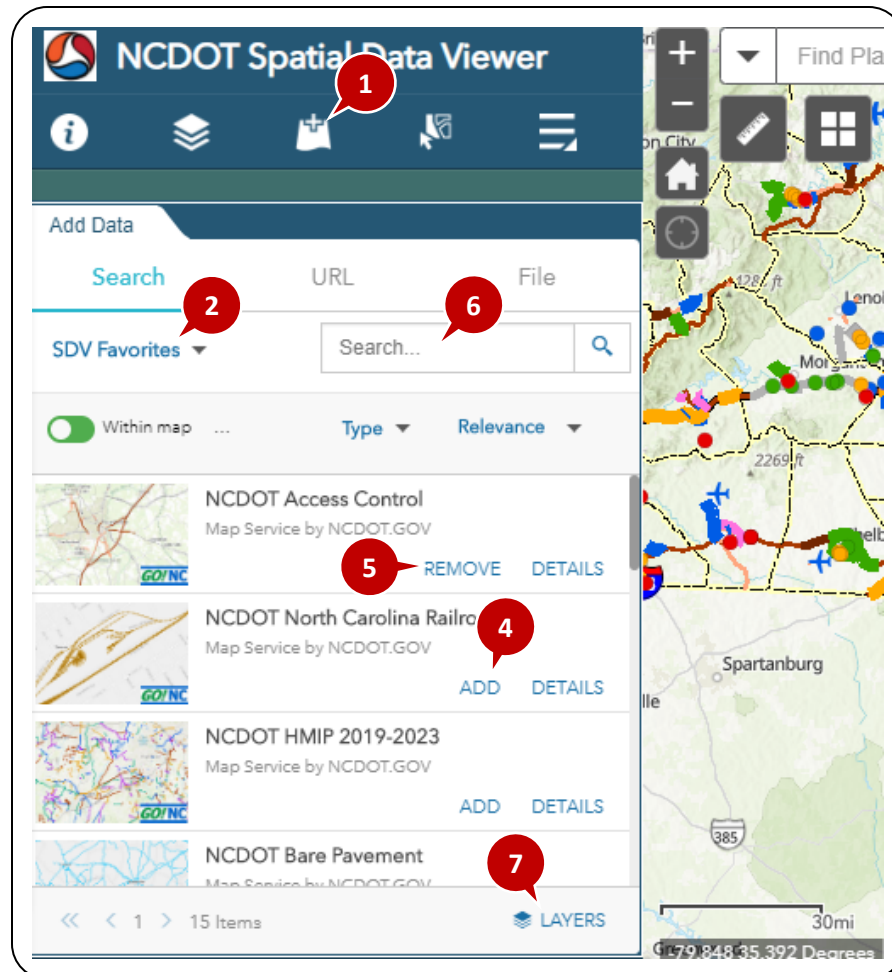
NCDOT Spatial Data Viewer

1

Find Pla

Add Data

Search URL File

2

6

SDV Favorites

Search...

Within map ...

Type Relevance

NCDOT Access Control
Map Service by NCDOT.GOV

5

REMOVE DETAILS

NCDOT North Carolina Railro

4

Map Service by NCDOT.GOV

ADD DETAILS

NCDOT HMIP 2019-2023
Map Service by NCDOT.GOV

ADD DETAILS

NCDOT Bare Pavement

7

Map Service by NCDOT.GOV

« ‹ 1 › 15 Items

LAYERS

on City

428 ft

Lenoi

Morgan

2269 ft

helb

Spartanburg

lle

385

30mi

-79.848 35.392 Degrees